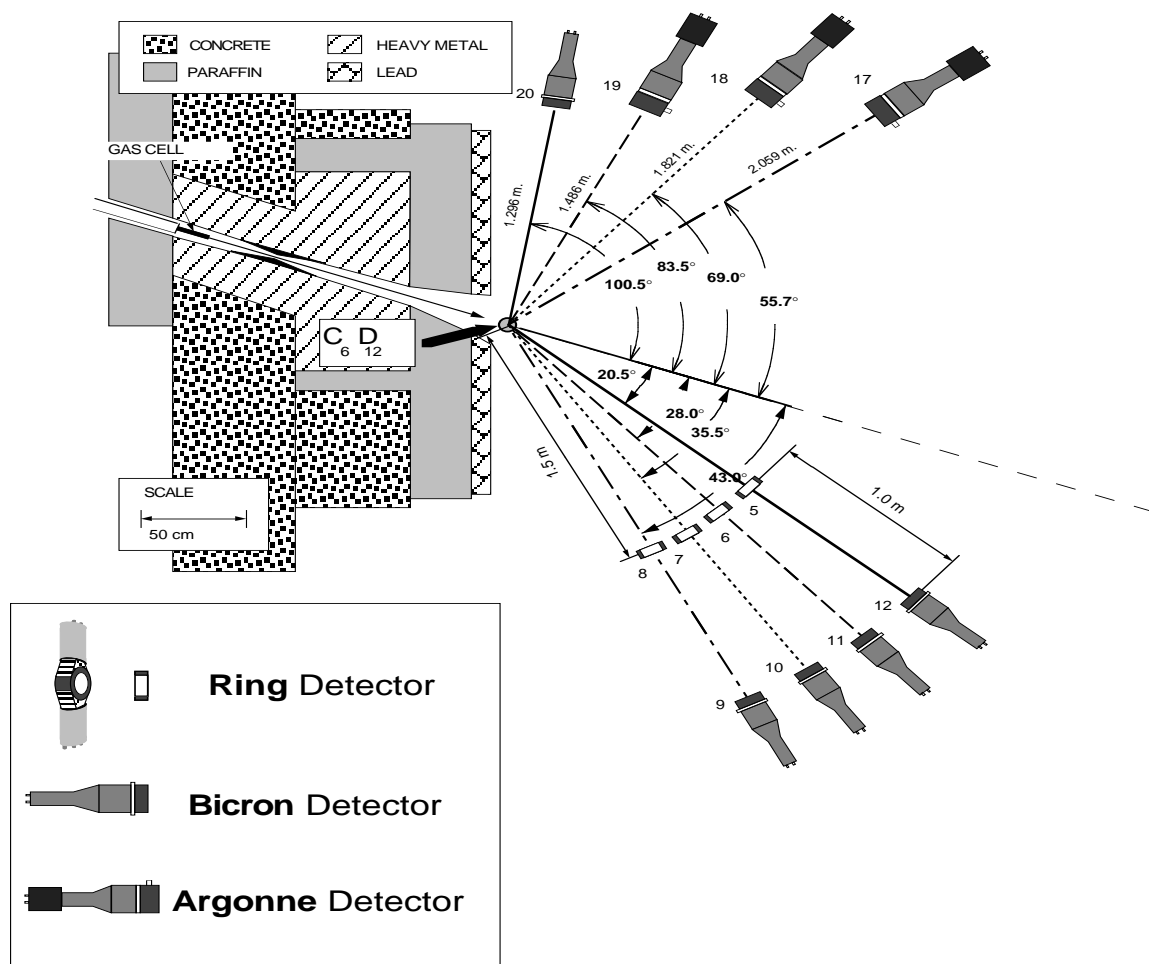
CONCRETE
HEAVY METAL
PARAFFIN
LEAD

GAS CELL

20
19
18
17

1.296 m.
1.486 m.
1.821 m.
2.059 m.

100.5°
83.5°
69.0°
55.7°

$C_6D_{12}$

20.5°
28.0°
35.5°
43.0°

1.5 m
1.0 m

5
6
7
8
12
11
10
9

SCALE
50 cm

**Ring** Detector

**Bicron** Detector

**Argonne** Detector